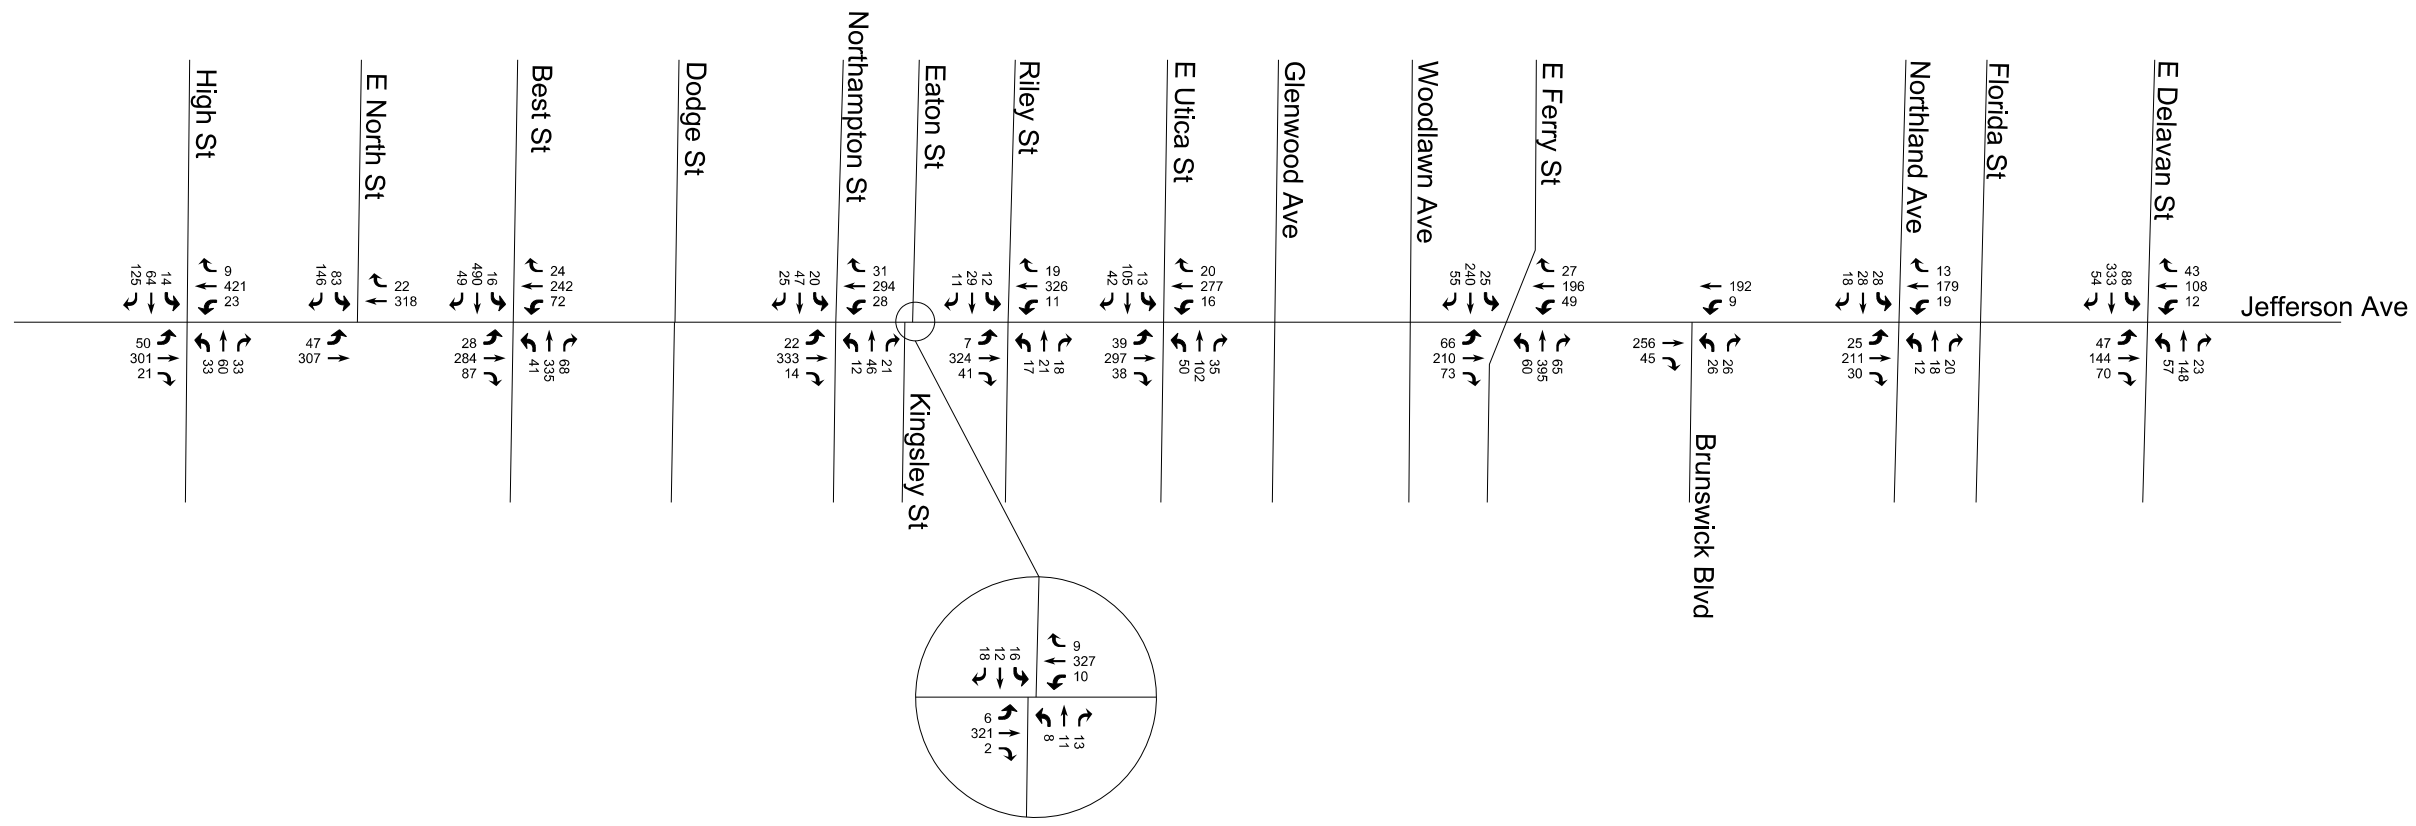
High St
E North St
Best St
Dodge St
Northampton St
Eaton St
Riley St
E Utica St
Glenwood Ave
Woodlawn Ave
E Ferry St
Northland Ave
Florida St
E Delavan St
Jefferson Ave
Kingsley St
Brunswick Blvd

125 64 14
9
421
23
50
301
21
33 60 33

146 83
22
318
47
307

49 490 16
24
242
72
28
284
87
41 335 68

25 47 20
31
294
28
22
333
14
12 46 21

11 29 12
19
326
11
7
324
41
17 21 18

42 105 13
20
277
16
39
297
38
50 102 35

55 240 25
27
196
49
66
210
73
60 395 65

192
9
256
45
26 26

18 28 28
13
179
19
25
211
30
12 18 20

54 333 88
43
108
12
47
144
70
57 148 23

18 12 16
9
327
10
6
321
2
8 11 13